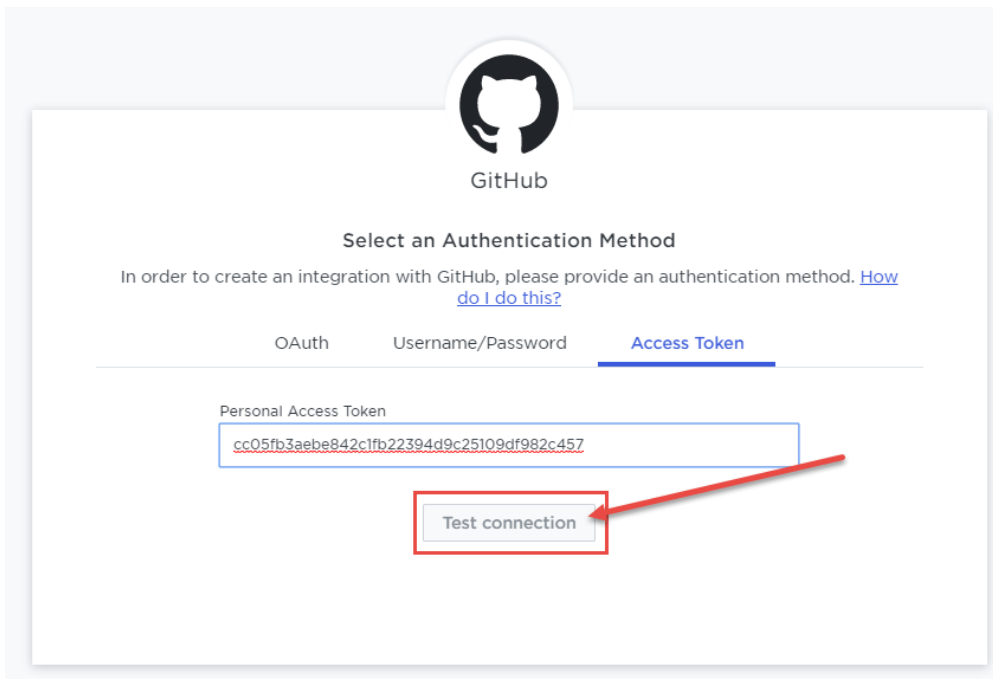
GitHub

Select an Authentication Method

In order to create an integration with GitHub, please provide an authentication method. How do I do this?

OAuth Username/Password Access Token

Personal Access Token

cc05fb3aebe842c1fb22394d9c25109df982c457

Test connection